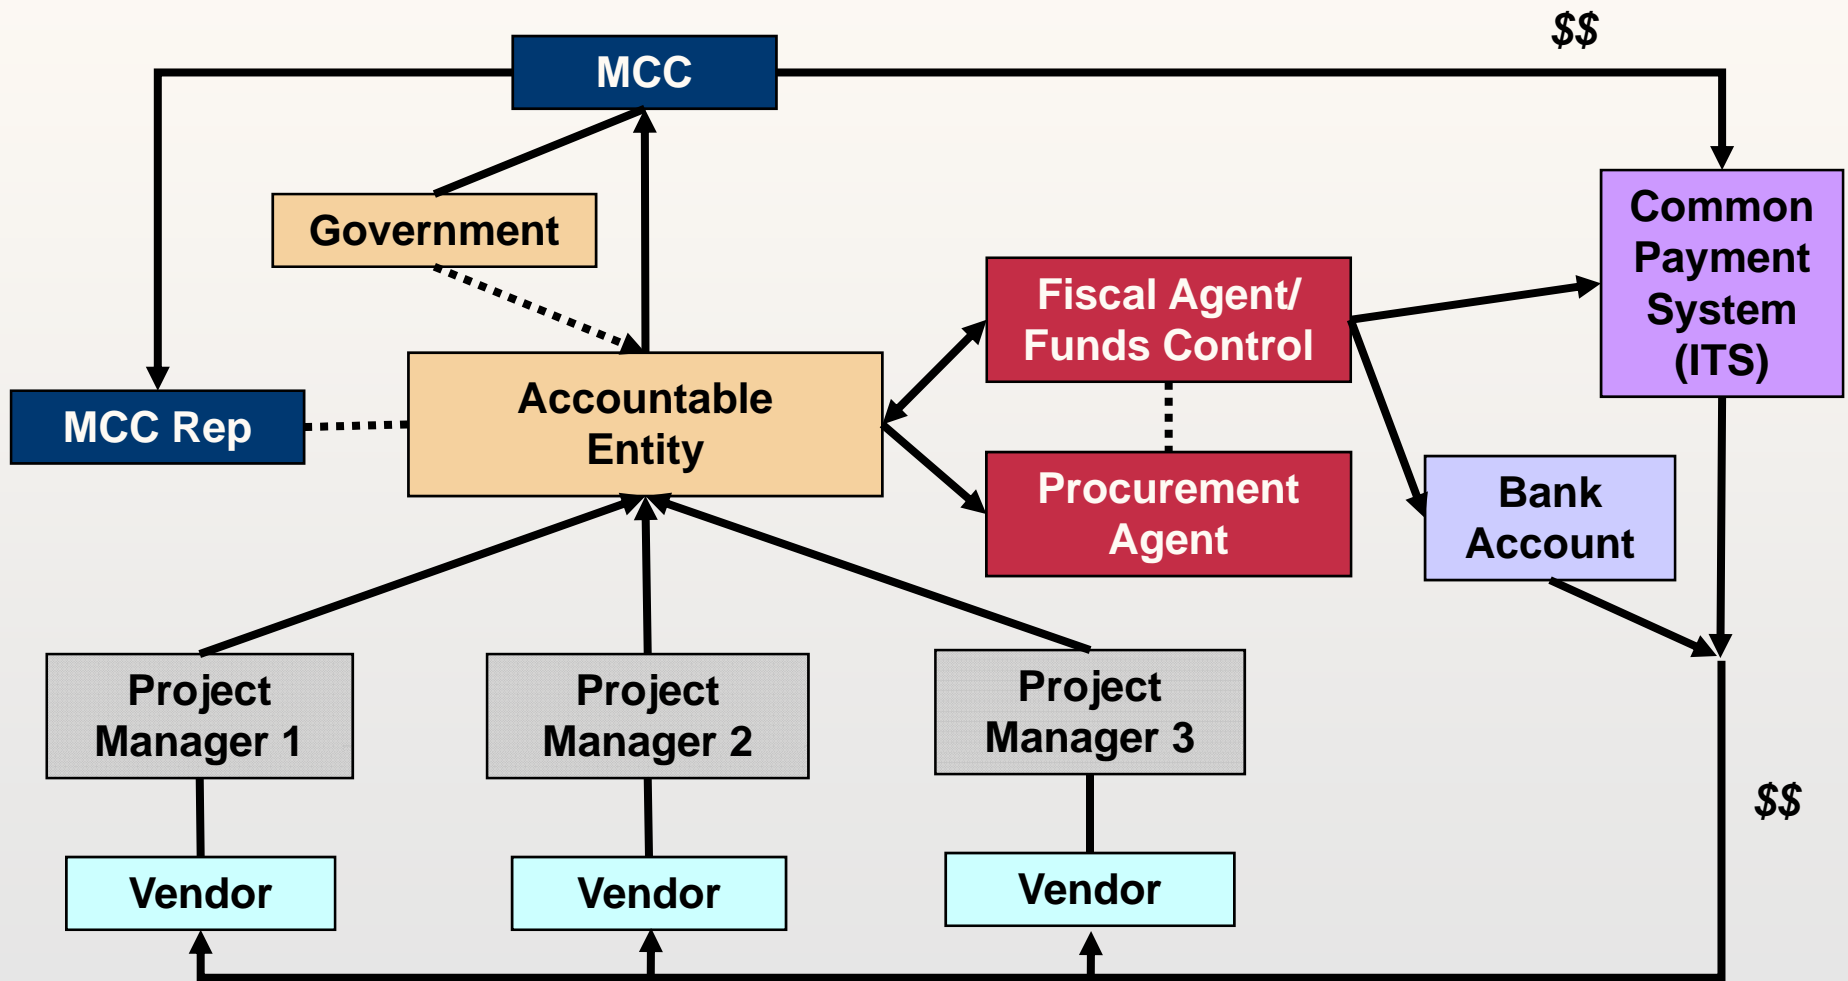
$$

MCC

Government

Common Payment System (ITS)

Fiscal Agent/ Funds Control

MCC Rep

Accountable Entity

Procurement Agent

Bank Account

Project Manager 1

Project Manager 2

Project Manager 3

$$

Vendor

Vendor

Vendor